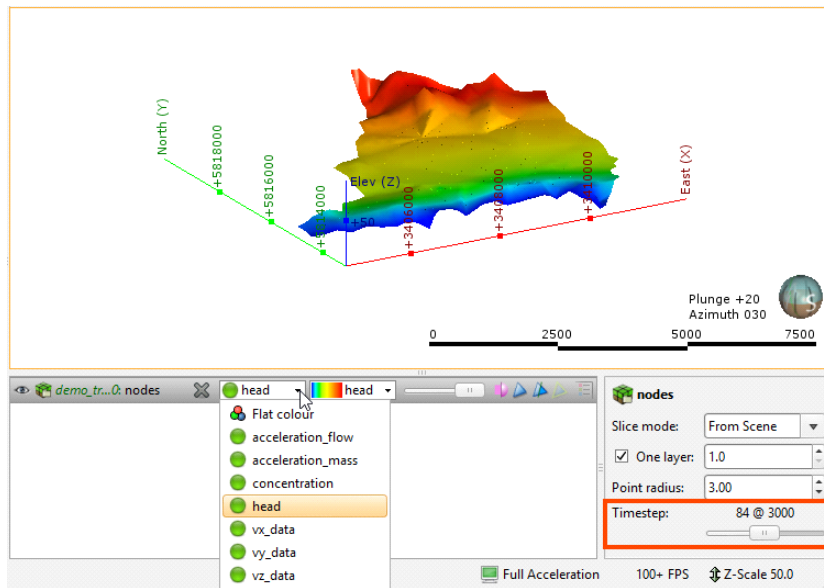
North (Y)
+5818000
+5816000
+5814000
Elev (Z)
+50
+3406000
+3408000
+3410000
East (X)
Plunge +20
Azimuth 030
0
2500
5000
7500
S

demo_tr...0: nodes
head
head
Flat colour
acceleration_flow
acceleration_mass
concentration
head
vx_data
vy_data
vz_data

nodes
Slice mode: From Scene
One layer: 1.0
Point radius: 3.00
Timestep: 84 @ 3000

Full Acceleration
100+ FPS
Z-Scale 50.0